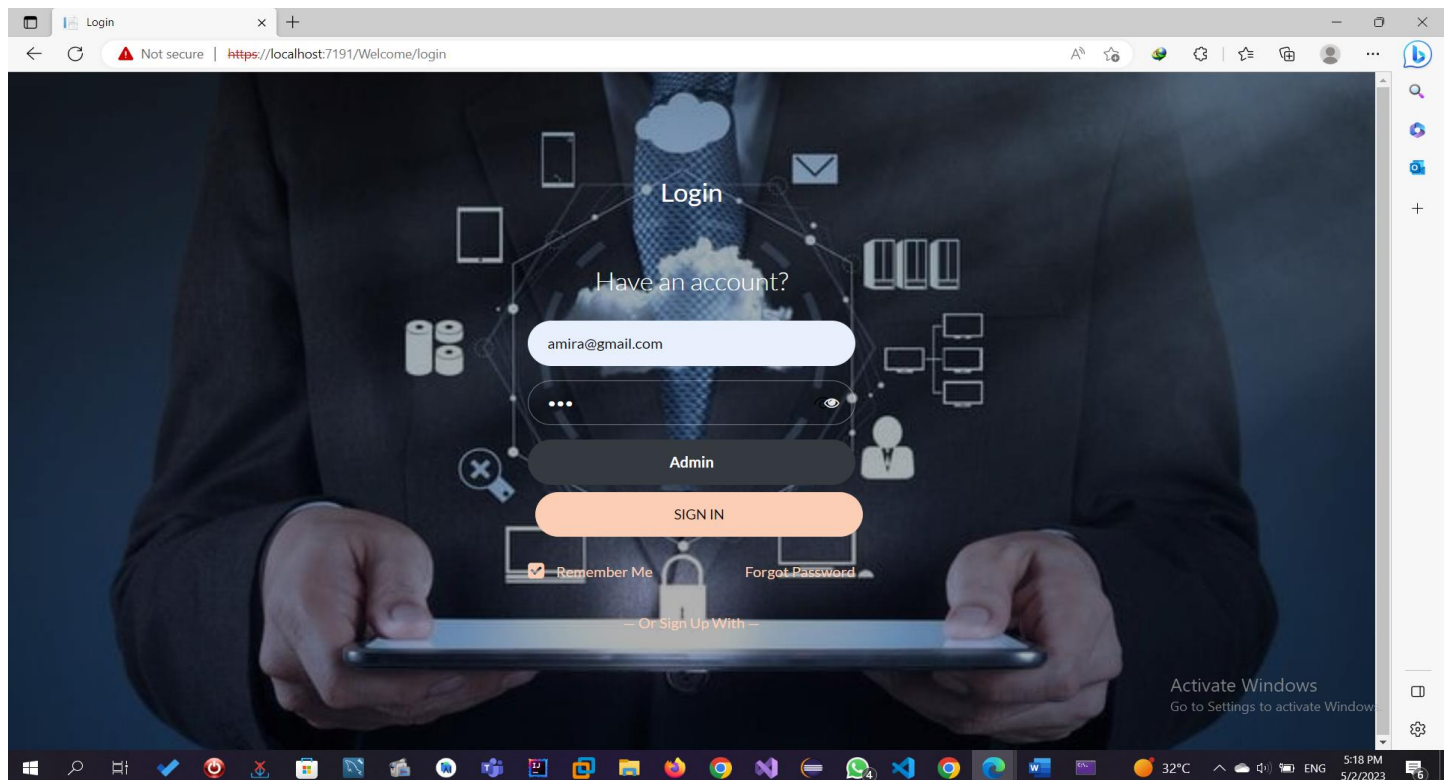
Login

Not secure | https://localhost:7191/Welcome/login

Login

Have an account?

amira@gmail.com

•••

Admin

SIGN IN

Remember Me

Forgot Password

— Or Sign Up With —

Activate Windows
Go to Settings to activate Window

32°C

ENG

5:18 PM
5/2/2023